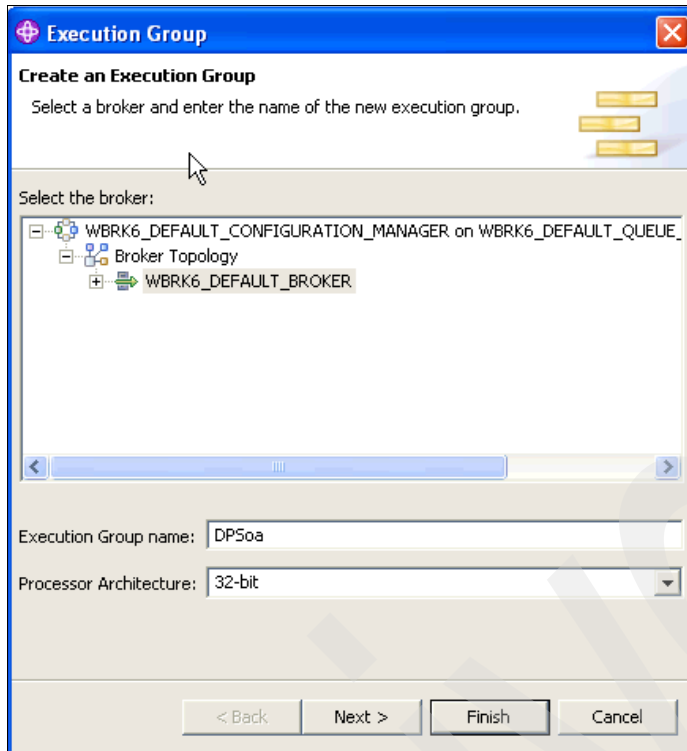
Execution Group

Create an Execution Group

Select a broker and enter the name of the new execution group.

Select the broker:

WBRK6_DEFAULT_CONFIGURATION_MANAGER on WBRK6_DEFAULT_QUEUE_

Broker Topology

WBRK6_DEFAULT_BROKER

Execution Group name: DPSoa

Processor Architecture: 32-bit

< Back

Next >

Finish

Cancel